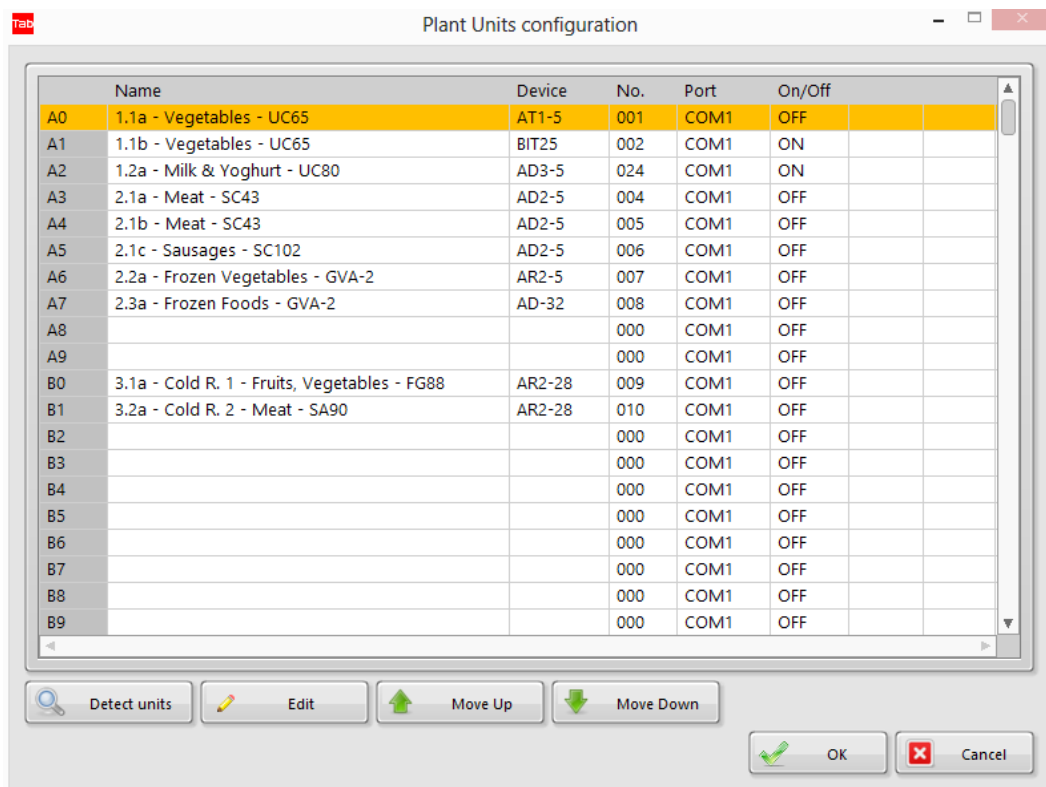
Tab Plant Units configuration

| | Name | Device | No. | Port | On/Off | | |
|---|---|---|---|---|---|---|---|
| A0 | 1.1a - Vegetables - UC65 | AT1-5 | 001 | COM1 | OFF | | |
| A1 | 1.1b - Vegetables - UC65 | BIT25 | 002 | COM1 | ON | | |
| A2 | 1.2a - Milk & Yoghurt - UC80 | AD3-5 | 024 | COM1 | ON | | |
| A3 | 2.1a - Meat - SC43 | AD2-5 | 004 | COM1 | OFF | | |
| A4 | 2.1b - Meat - SC43 | AD2-5 | 005 | COM1 | OFF | | |
| A5 | 2.1c - Sausages - SC102 | AD2-5 | 006 | COM1 | OFF | | |
| A6 | 2.2a - Frozen Vegetables - GVA-2 | AR2-5 | 007 | COM1 | OFF | | |
| A7 | 2.3a - Frozen Foods - GVA-2 | AD-32 | 008 | COM1 | OFF | | |
| A8 | | | 000 | COM1 | OFF | | |
| A9 | | | 000 | COM1 | OFF | | |
| B0 | 3.1a - Cold R. 1 - Fruits, Vegetables - FG88 | AR2-28 | 009 | COM1 | OFF | | |
| B1 | 3.2a - Cold R. 2 - Meat - SA90 | AR2-28 | 010 | COM1 | OFF | | |
| B2 | | | 000 | COM1 | OFF | | |
| B3 | | | 000 | COM1 | OFF | | |
| B4 | | | 000 | COM1 | OFF | | |
| B5 | | | 000 | COM1 | OFF | | |
| B6 | | | 000 | COM1 | OFF | | |
| B7 | | | 000 | COM1 | OFF | | |
| B8 | | | 000 | COM1 | OFF | | |
| B9 | | | 000 | COM1 | OFF | | |

Detect units Edit Move Up Move Down

OK Cancel